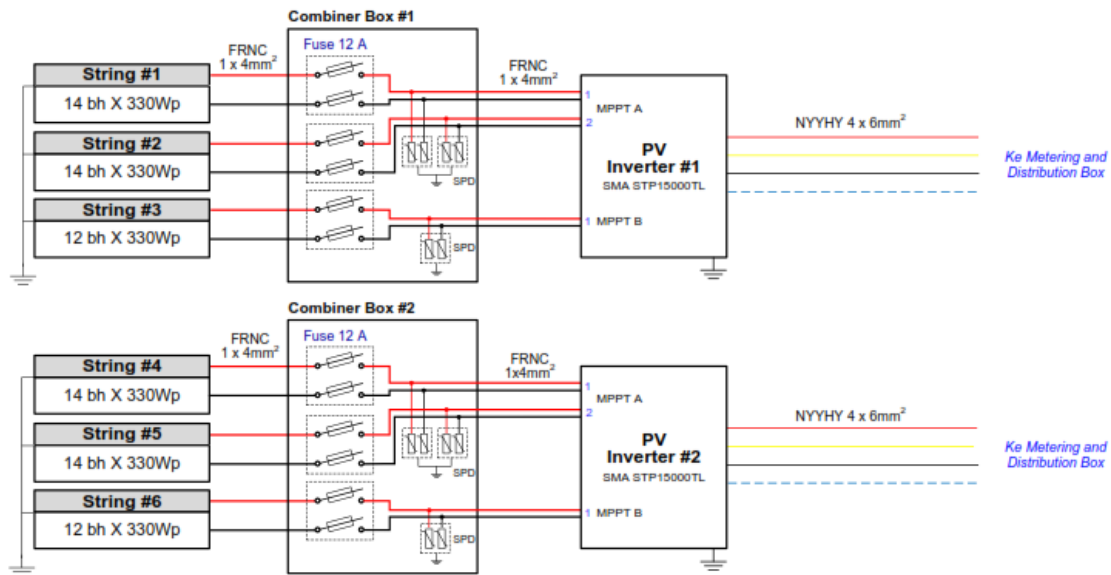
Combiner Box #1

Fuse 12 A

FRNC
1 x 4mm$^2$

String #1
14 bh X 330Wp

String #2
14 bh X 330Wp

String #3
12 bh X 330Wp

FRNC
1 x 4mm$^2$

SPD

SPD

1
MPPT A
2

1 MPPT B

PV
Inverter #1
SMA STP15000TL

NYYHY 4 x 6mm$^2$

Ke Metering and Distribution Box

Combiner Box #2

Fuse 12 A

FRNC
1 x 4mm$^2$

String #4
14 bh X 330Wp

String #5
14 bh X 330Wp

String #6
12 bh X 330Wp

FRNC
1x4mm$^2$

SPD

SPD

1
MPPT A
2

1 MPPT B

PV
Inverter #2
SMA STP15000TL

NYYHY 4 x 6mm$^2$

Ke Metering and Distribution Box